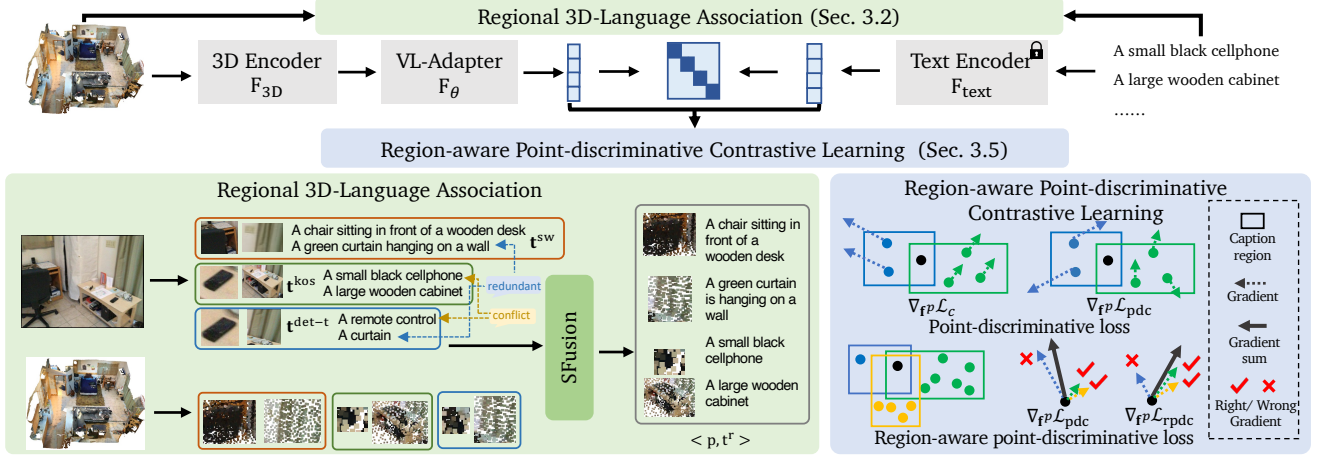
Regional 3D-Language Association (Sec. 3.2)

3D Encoder $F_{3D}$

VL-Adapter $F_{\theta}$

Text Encoder $F_{text}$

A small black cellphone
A large wooden cabinet
......

Region-aware Point-discriminative Contrastive Learning (Sec. 3.5)

Regional 3D-Language Association

A chair sitting in front of a wooden desk
A green curtain hanging on a wall $t^{sw}$

$t^{kos}$ A small black cellphone
A large wooden cabinet

redundant

$t^{det-t}$ A remote control
A curtain

conflict

SFusion

A chair sitting in front of a wooden desk

A green curtain is hanging on a wall

A small black cellphone

A large wooden cabinet

$< p, t^{r} >$

Region-aware Point-discriminative Contrastive Learning

$\nabla_{f^p}\mathcal{L}_c$

$\nabla_{f^p}\mathcal{L}_{pdc}$

Point-discriminative loss

$\nabla_{f^p}\mathcal{L}_{pdc}$

$\nabla_{f^p}\mathcal{L}_{rpdc}$

Region-aware point-discriminative loss

Caption region

Gradient

Gradient sum

Right/ Wrong Gradient